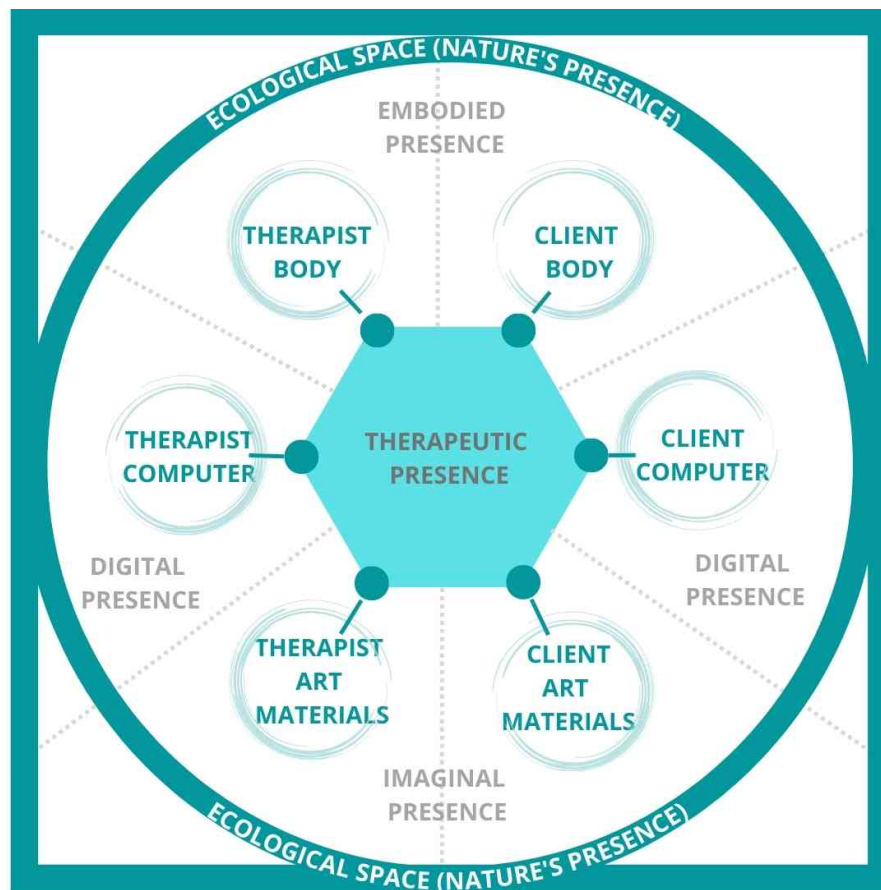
ECOLOGICAL SPACE (NATURE'S PRESENCE)

EMBODIED PRESENCE

THERAPIST BODY

CLIENT BODY

THERAPIST COMPUTER

THERAPEUTIC PRESENCE

CLIENT COMPUTER

DIGITAL PRESENCE

DIGITAL PRESENCE

THERAPIST ART MATERIALS

CLIENT ART MATERIALS

IMAGINAL PRESENCE

ECOLOGICAL SPACE (NATURE'S PRESENCE)